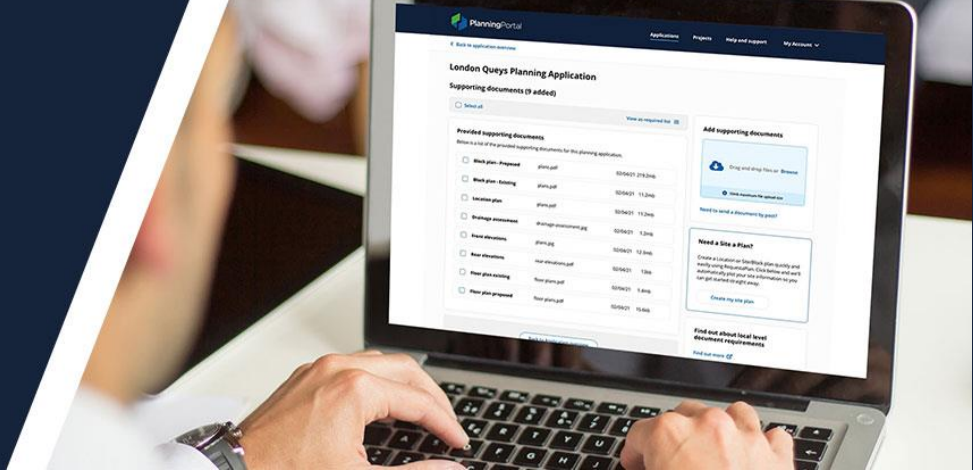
PlanningPortal

Applications Projects Help and support My Account

< Back to application overview

London Queys Planning Application

Supporting documents (9 added)

Select all

View as required list

Provided supporting documents

Below is a list of the provided supporting documents for this planning application.

| | | | |
|---|---|---|---|
| Block plan - Proposed | plans.pdf | 02/04/21 | 219.2mb |
| Block plan - Existing | plans.pdf | 02/04/21 | 11.2mb |
| Location plan | plans.pdf | 02/04/21 | 11.2mb |
| Drainage assessment | drainage-assessment.jpg | 02/04/21 | 1.2mb |
| Front elevations | plans.jpg | 02/04/21 | 12.0mb |
| Rear elevations | rear-elevations.pdf | 02/04/21 | 1.0mb |
| Floor plans existing | floor-plans.pdf | 02/04/21 | 1.6mb |
| Floor plan proposed | floor-plans.pdf | 02/04/21 | 15.6mb |

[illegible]

Add supporting documents

Drag and drop files or Browse

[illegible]

Need to send a document by post?

Need a Site a Plan?

Create a Location or Site/Block plan quickly and easily using RequestaPlan. Click below and we'll automatically plot your site information so you can get started straight away.

Create my site plan

Find out about local level document requirements

Find out more